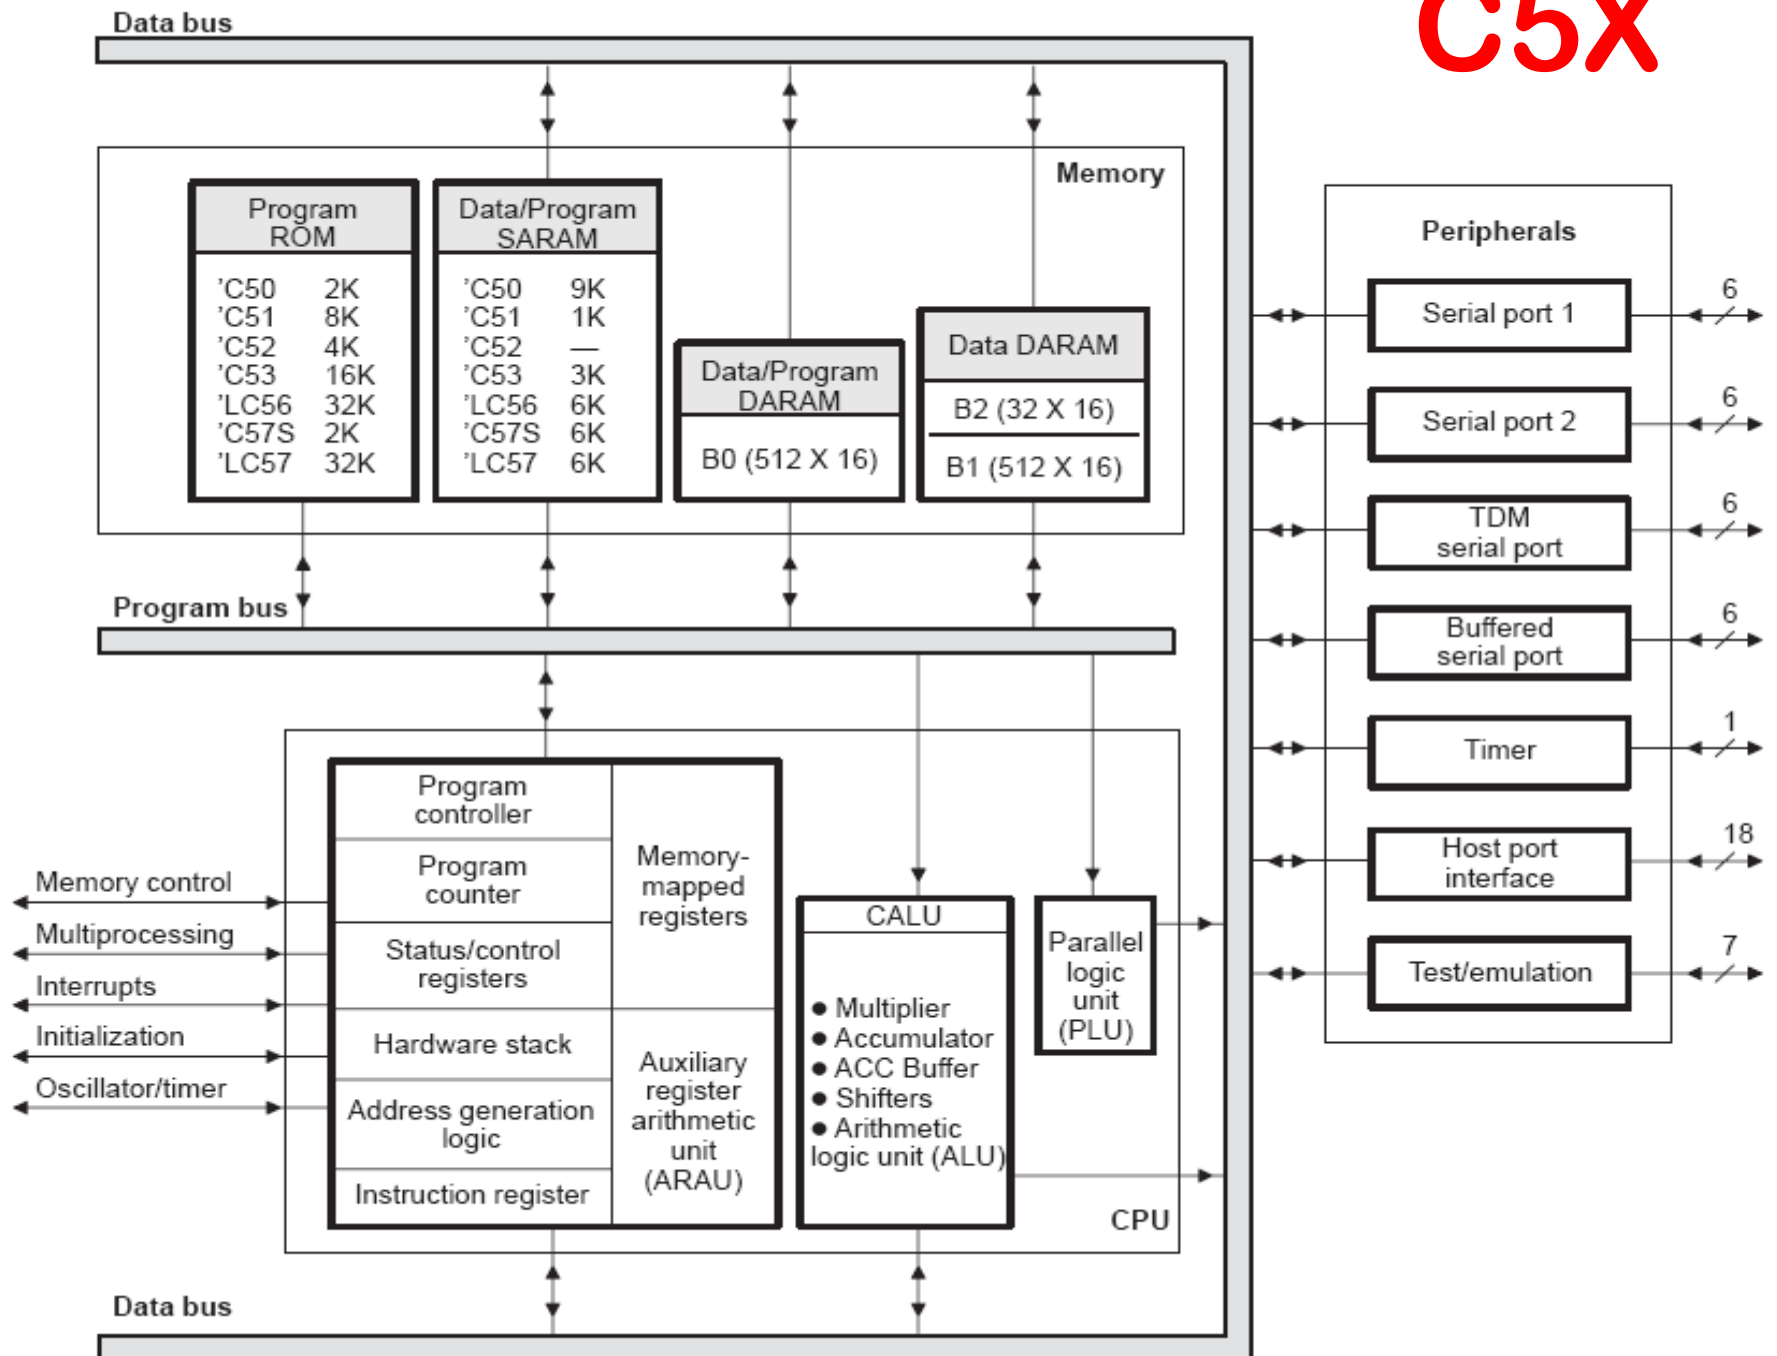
Data bus

C5X

Memory

Program ROM

| | |
|---|---|
| 'C50 | 2K |
| 'C51 | 8K |
| 'C52 | 4K |
| 'C53 | 16K |
| 'LC56 | 32K |
| 'C57S | 2K |
| 'LC57 | 32K |

Data/Program SARAM

| | |
|---|---|
| 'C50 | 9K |
| 'C51 | 1K |
| 'C52 | — |
| 'C53 | 3K |
| 'LC56 | 6K |
| 'C57S | 6K |
| 'LC57 | 6K |

Data/Program DARAM

B0 (512 X 16)

Data DARAM

B2 (32 X 16)

B1 (512 X 16)

Peripherals

Serial port 1
6

Serial port 2
6

TDM serial port
6

Buffered serial port
6

Timer
1

Host port interface
18

Test/emulation
7

Program bus

Memory control

Multiprocessing

Interrupts

Initialization

Oscillator/timer

Program controller

Program counter

Status/control registers

Hardware stack

Address generation logic

Instruction register

Memory-mapped registers

Auxiliary register arithmetic unit (ARAU)

CALU

● Multiplier
● Accumulator
● ACC Buffer
● Shifters
● Arithmetic logic unit (ALU)

Parallel logic unit (PLU)

CPU

Data bus